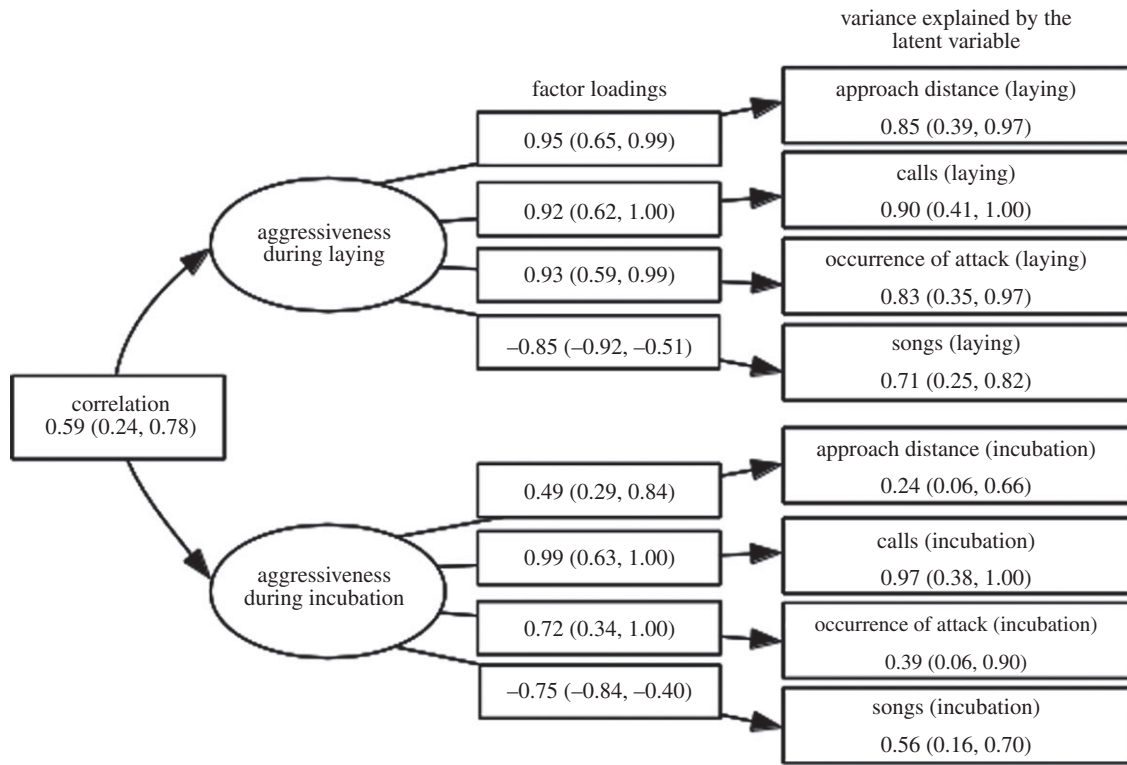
variance explained by the latent variable

factor loadings

approach distance (laying)
0.85 (0.39, 0.97)

0.95 (0.65, 0.99)

calls (laying)
0.90 (0.41, 1.00)

0.92 (0.62, 1.00)

aggressiveness during laying

0.93 (0.59, 0.99)

occurrence of attack (laying)
0.83 (0.35, 0.97)

–0.85 (–0.92, –0.51)

songs (laying)
0.71 (0.25, 0.82)

correlation
0.59 (0.24, 0.78)

approach distance (incubation)
0.24 (0.06, 0.66)

0.49 (0.29, 0.84)

calls (incubation)
0.97 (0.38, 1.00)

0.99 (0.63, 1.00)

aggressiveness during incubation

0.72 (0.34, 1.00)

occurrence of attack (incubation)
0.39 (0.06, 0.90)

–0.75 (–0.84, –0.40)

songs (incubation)
0.56 (0.16, 0.70)